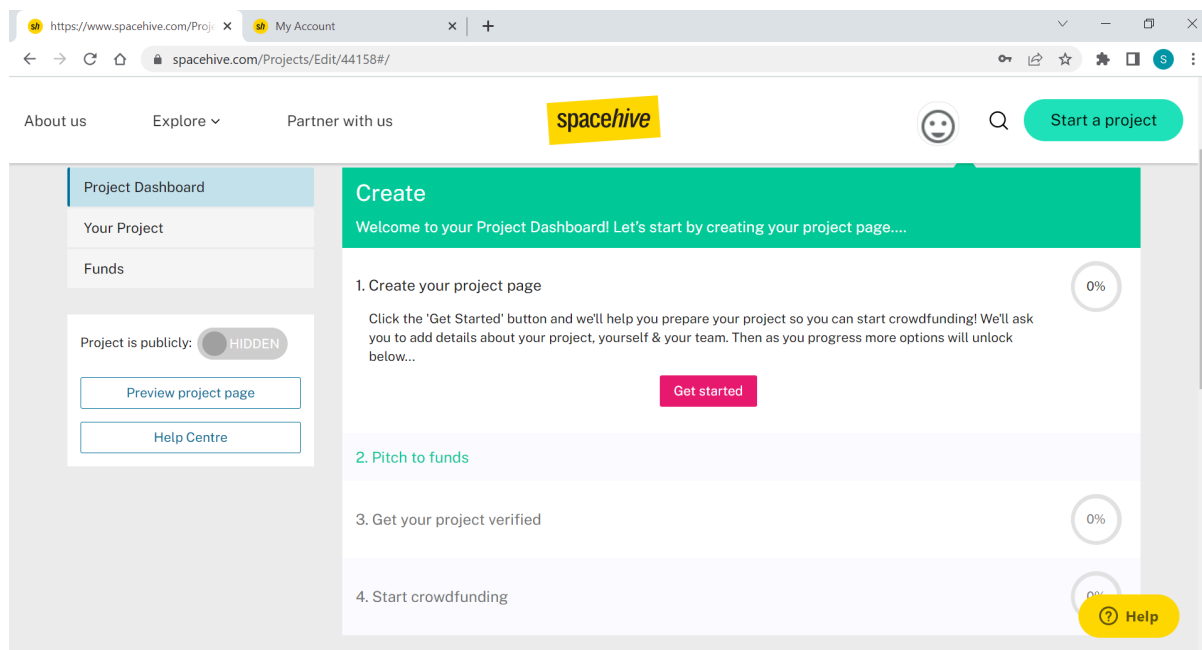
https://www.spacehive.com/Proje
My Account
spacehive.com/Projects/Edit/44158#/
S

About us
Explore
Partner with us
spacehive
Start a project

Project Dashboard
Your Project
Funds

Project is publicly: HIDDEN
Preview project page
Help Centre

Create
Welcome to your Project Dashboard! Let's start by creating your project page....

1. Create your project page
0%
Click the 'Get Started' button and we'll help you prepare your project so you can start crowdfunding! We'll ask you to add details about your project, yourself & your team. Then as you progress more options will unlock below...
Get started

2. Pitch to funds

3. Get your project verified
0%

4. Start crowdfunding
0%

Help